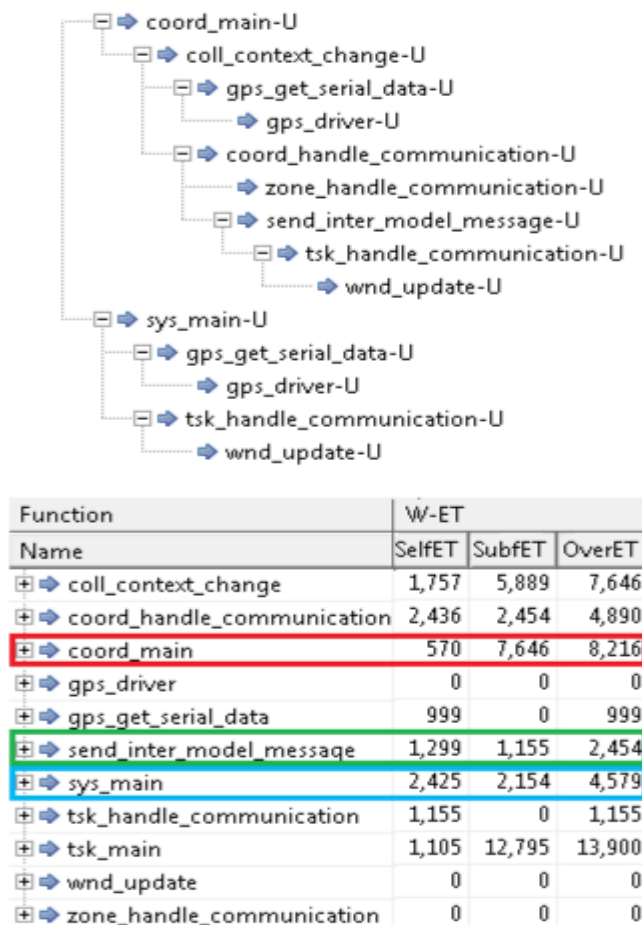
coord_main-U
coll_context_change-U
gps_get_serial_data-U
gps_driver-U
coord_handle_communication-U
zone_handle_communication-U
send_inter_model_message-U
tsk_handle_communication-U
wnd_update-U
sys_main-U
gps_get_serial_data-U
gps_driver-U
tsk_handle_communication-U
wnd_update-U

| Function | W-ET | | |
|---|---|---|---|
| Name | SelfET | SubfET | OverET |
| coll_context_change | 1,757 | 5,889 | 7,646 |
| coord_handle_communication | 2,436 | 2,454 | 4,890 |
| coord_main | 570 | 7,646 | 8,216 |
| gps_driver | 0 | 0 | 0 |
| gps_get_serial_data | 999 | 0 | 999 |
| send_inter_model_message | 1,299 | 1,155 | 2,454 |
| sys_main | 2,425 | 2,154 | 4,579 |
| tsk_handle_communication | 1,155 | 0 | 1,155 |
| tsk_main | 1,105 | 12,795 | 13,900 |
| wnd_update | 0 | 0 | 0 |
| zone_handle_communication | 0 | 0 | 0 |